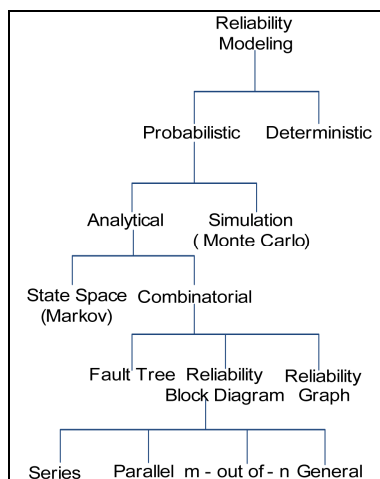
Reliability Modeling

Probabilistic

Deterministic

Analytical

Simulation ( Monte Carlo)

State Space (Markov)

Combinatorial

Fault Tree

Reliability Block Diagram

Reliability Graph

Series

Parallel

m - out of - n

General